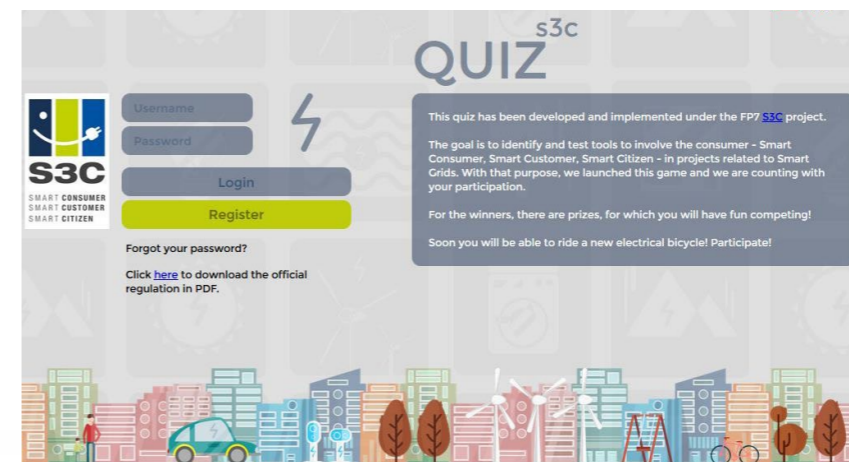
QUIZ s3c

S3C
SMART CONSUMER
SMART CUSTOMER
SMART CITIZEN

Username
Password
Login
Register

Forgot your password?

Click here to download the official regulation in PDF.

This quiz has been developed and implemented under the FP7 S3C project.

The goal is to identify and test tools to involve the consumer - Smart Consumer, Smart Customer, Smart Citizen - in projects related to Smart Grids. With that purpose, we launched this game and we are counting with your participation.

For the winners, there are prizes, for which you will have fun competing!

Soon you will be able to ride a new electrical bicycle! Participate!